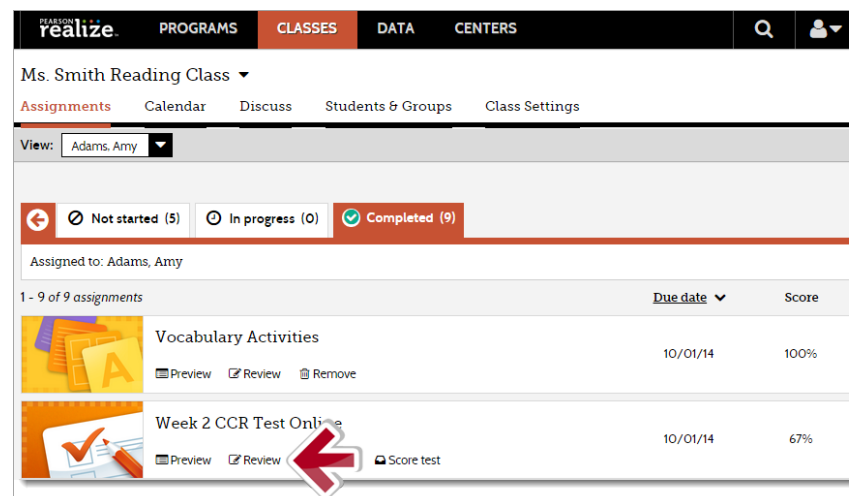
PEARSON realize. PROGRAMS CLASSES DATA CENTERS

Ms. Smith Reading Class

Assignments Calendar Discuss Students & Groups Class Settings

View: Adams, Amy

Not started (5) In progress (0) Completed (9)

Assigned to: Adams, Amy

1 - 9 of 9 assignments

Due date Score

A

Vocabulary Activities

Preview Review Remove

10/01/14 100%

Week 2 CCR Test Onli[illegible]

Preview Review Score test

10/01/14 67%